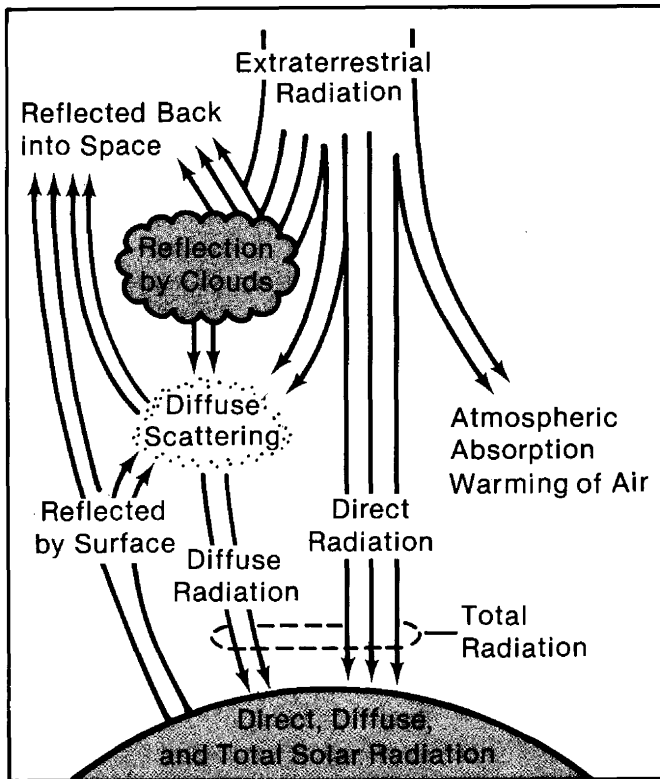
Extraterrestrial Radiation

Reflected Back into Space

Reflection by Clouds

Diffuse Scattering

Atmospheric Absorption Warming of Air

Reflected by Surface

Diffuse Radiation

Direct Radiation

Total Radiation

Direct, Diffuse, and Total Solar Radiation